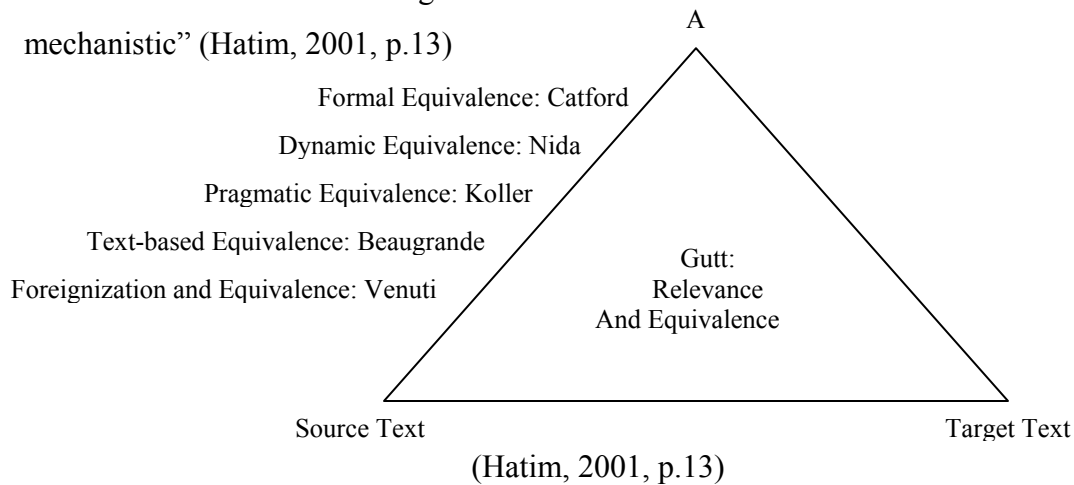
mechanistic" (Hatim, 2001, p.13)

A

Formal Equivalence: Catford

Dynamic Equivalence: Nida

Pragmatic Equivalence: Koller

Text-based Equivalence: Beaugrande

Foreignization and Equivalence: Venuti

Gutt:
Relevance
And Equivalence

Source Text

Target Text

(Hatim, 2001, p.13)